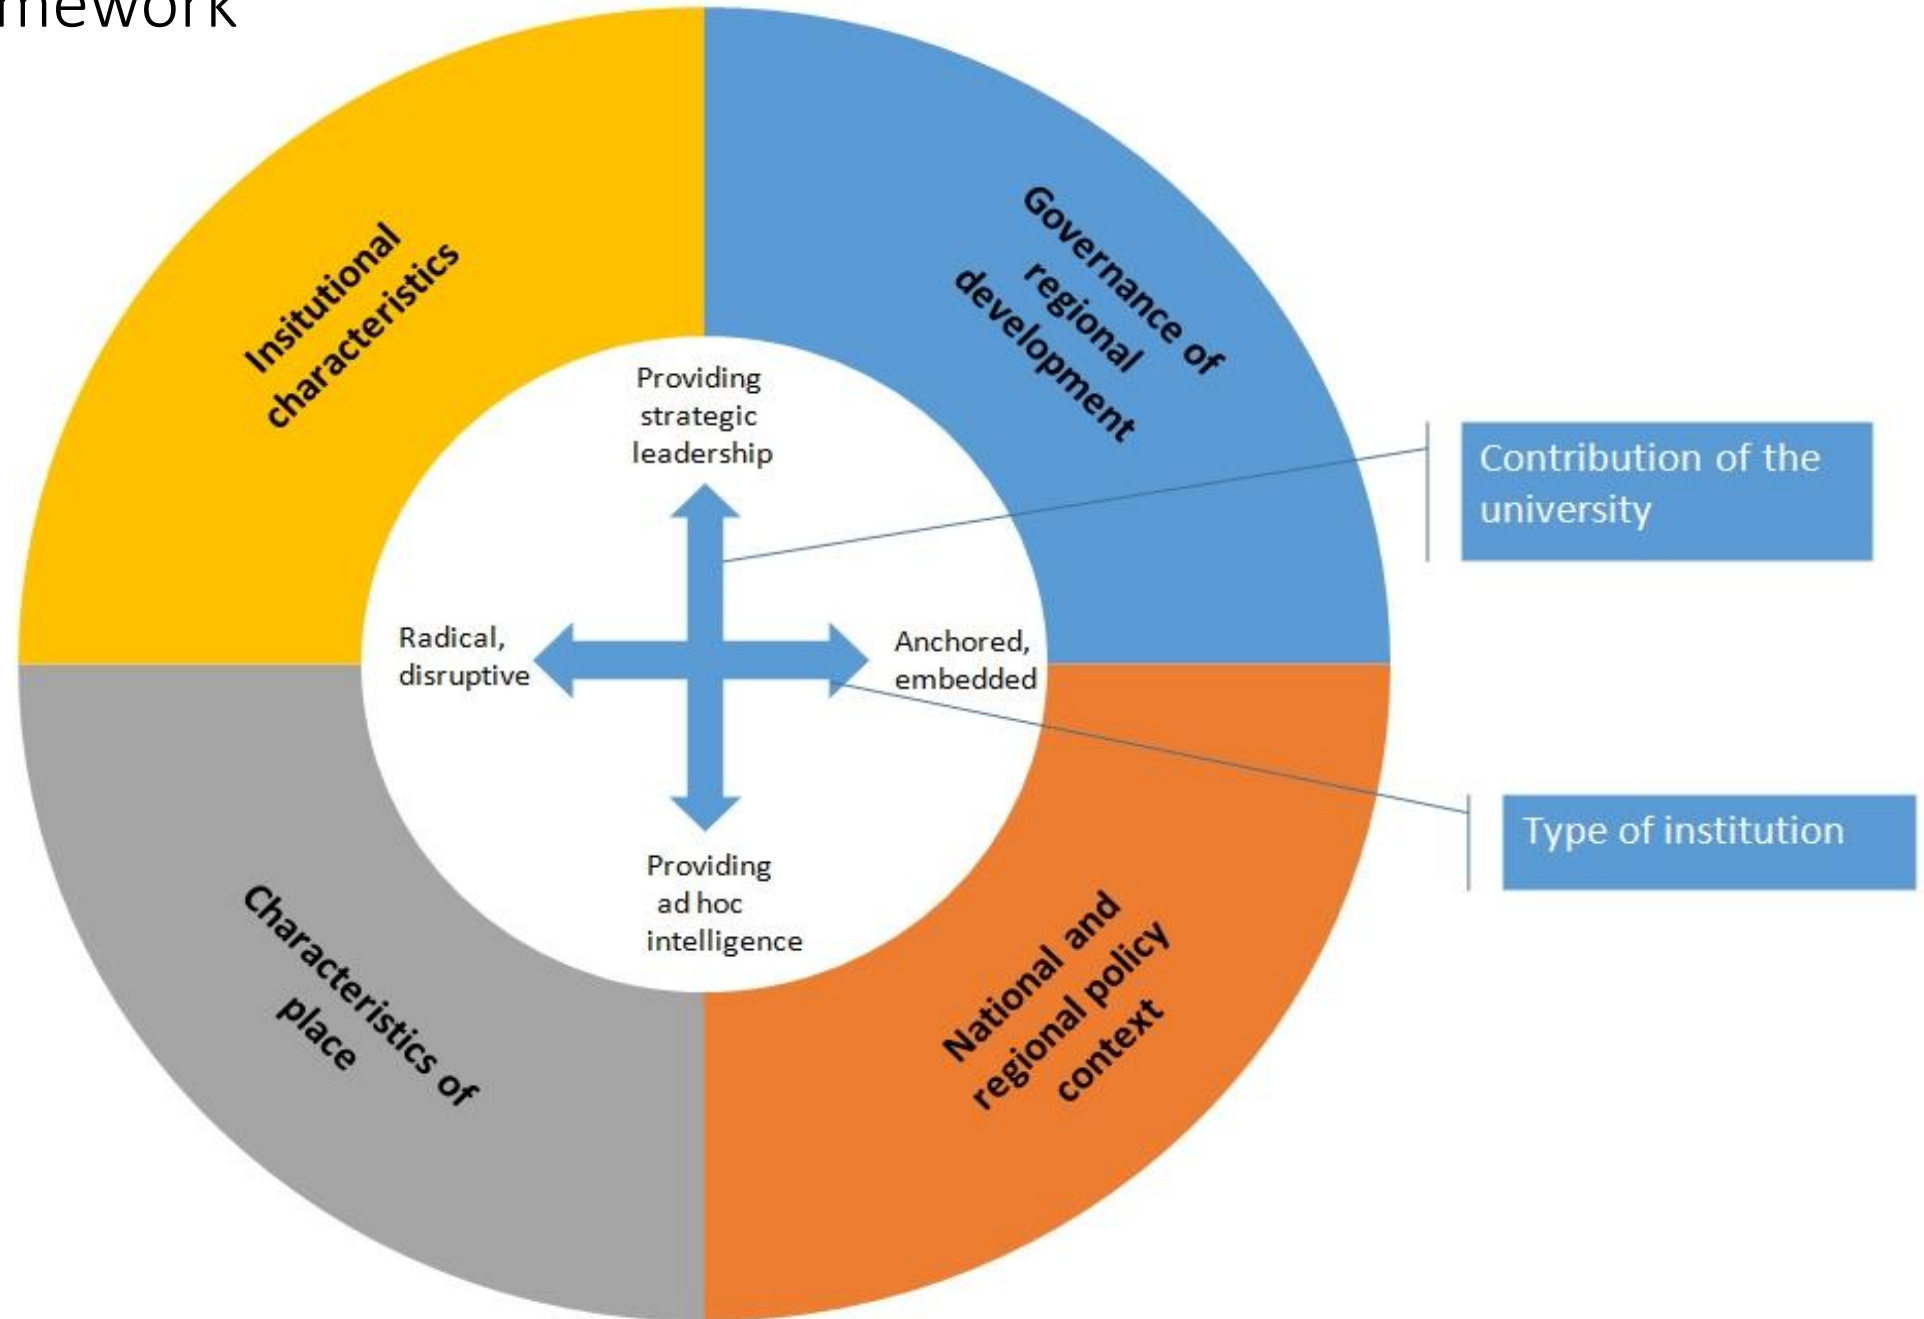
mework

Insitutional characteristics

Governance of regional development

Providing strategic leadership

Contribution of the university

Radical, disruptive

Anchored, embedded

Type of institution

Providing ad hoc intelligence

Characteristics of place

National and regional policy context